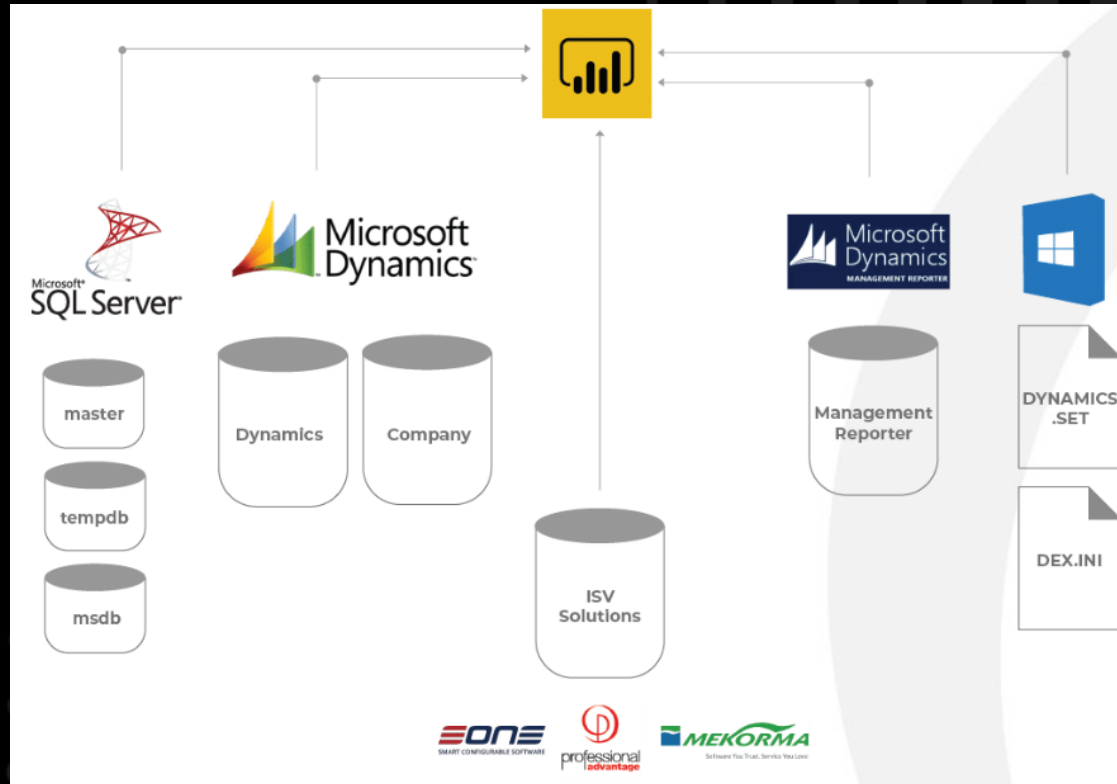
Microsoft® SQL Server®

master

tempdb

msdb

Microsoft Dynamics®

Dynamics

Company

ISV Solutions

Microsoft Dynamics MANAGEMENT REPORTER

Management Reporter

DYNAMICS .SET

DEX.INI

EONE SMART CONFIGURABLE SOFTWARE

professional advantage

MEKORMA Software You Trust. Service You Love.